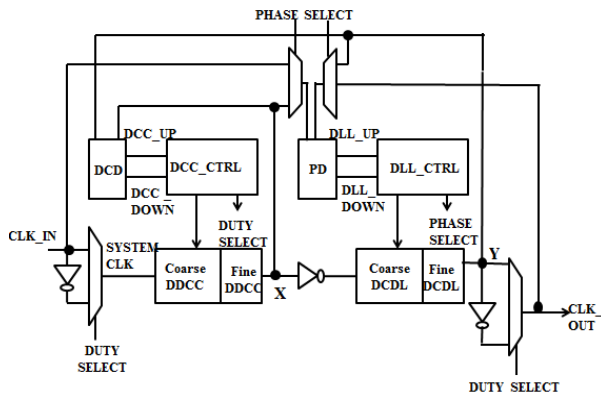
PHASE SELECT

DCC_UP

DCD

DCC_CTRL

DCC_DOWN

DUTY SELECT

CLK_IN

SYSTEM CLK

Coarse DDCC

Fine DDCC

X

DUTY SELECT

DLL_UP

PD

DLL_CTRL

DLL_DOWN

PHASE SELECT

Y

Coarse DCDL

Fine DCDL

CLK_OUT

DUTY SELECT